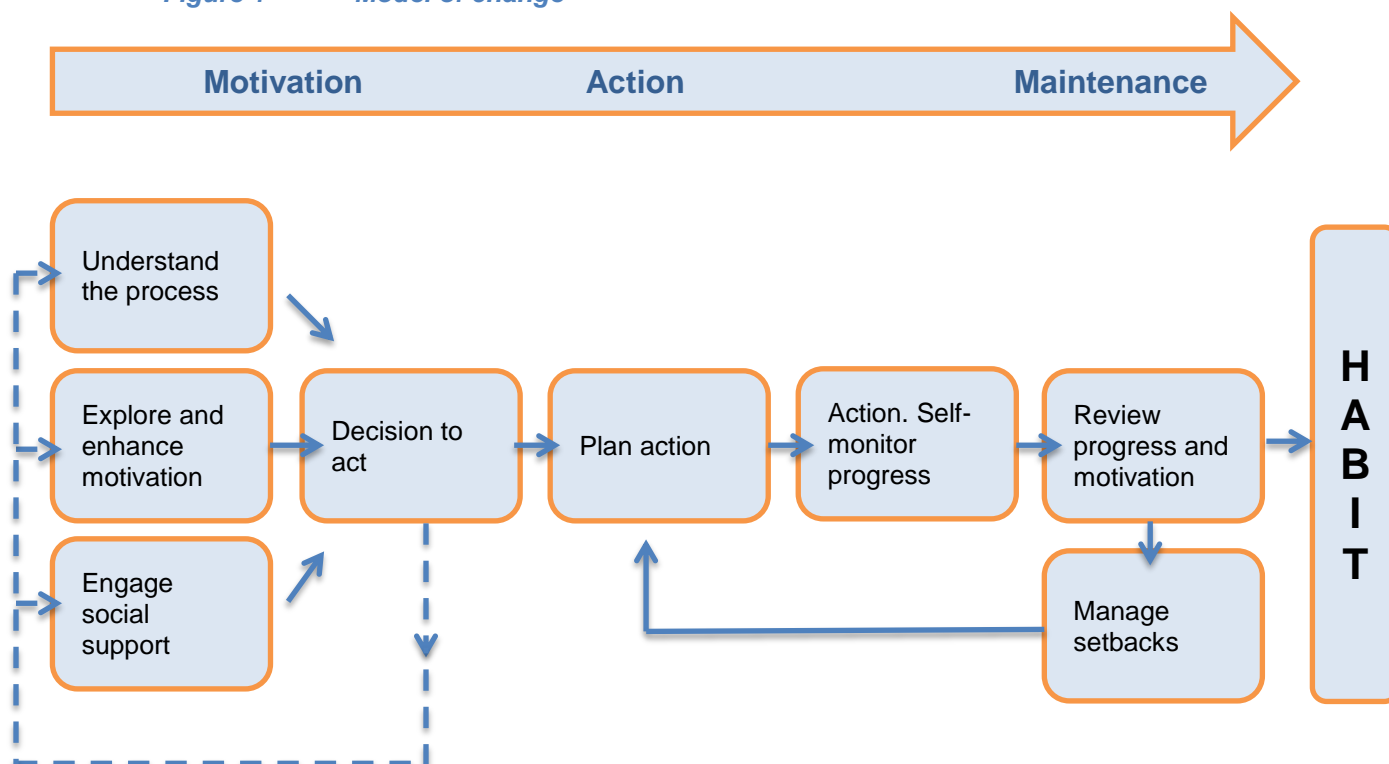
Figure 1 Model of change

Motivation Action Maintenance

Understand the process

Explore and enhance motivation

Engage social support

Decision to act

Plan action

Action. Self-monitor progress

Review progress and motivation

Manage setbacks

H
A
B
I
T